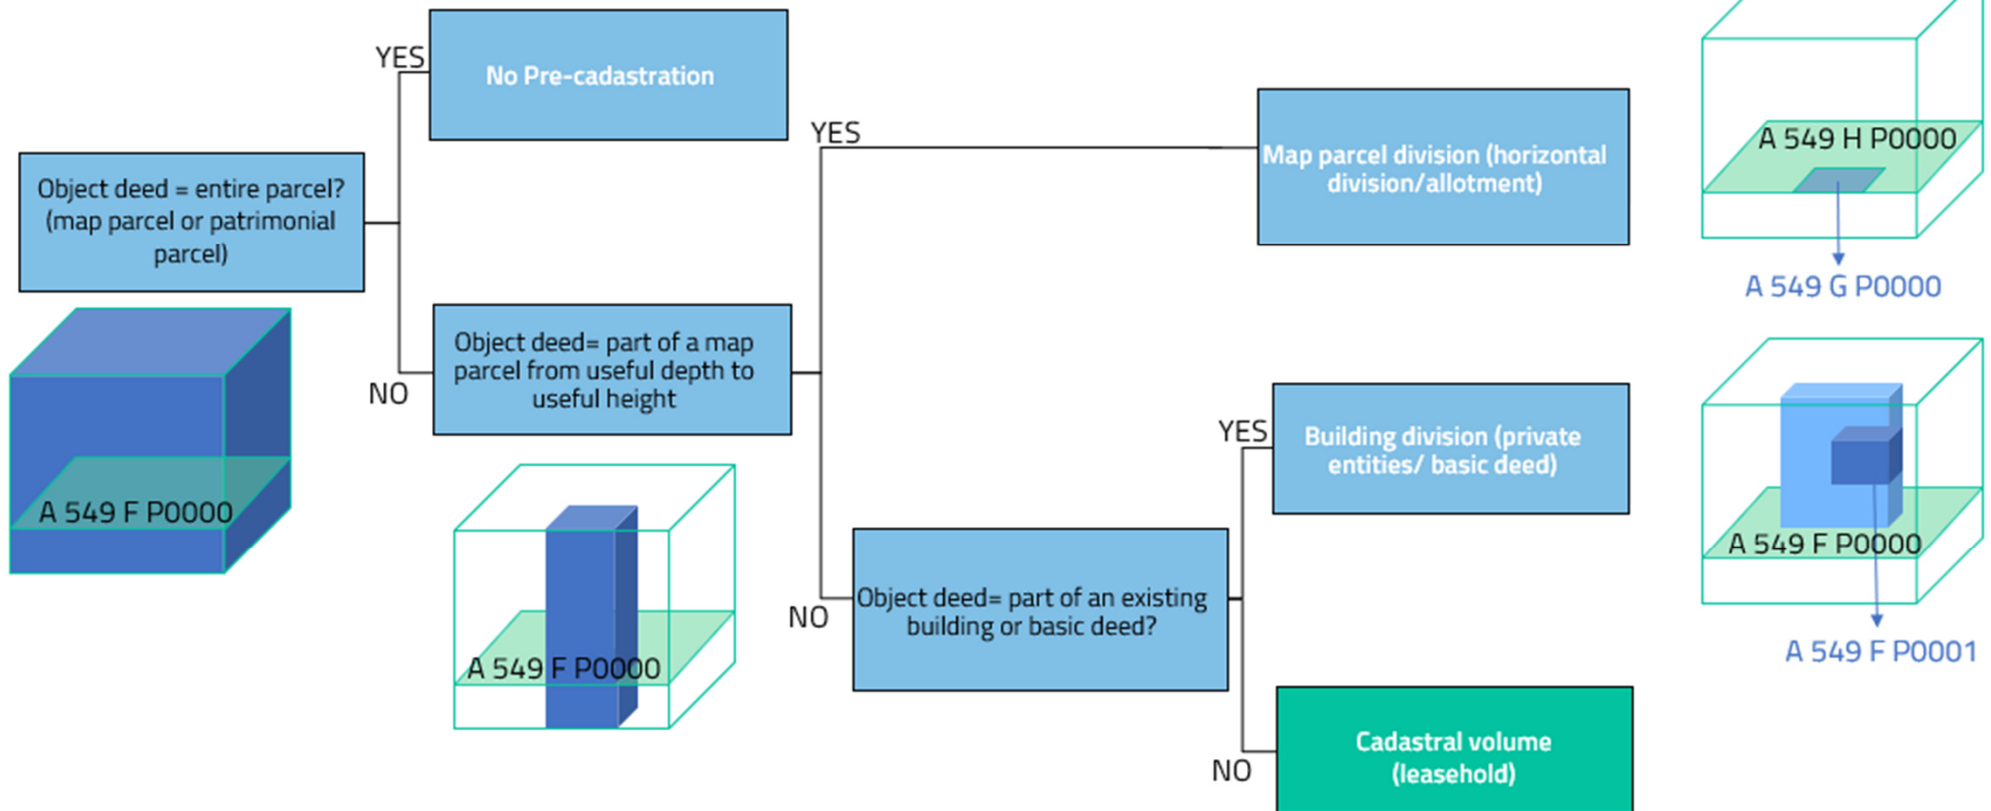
Object deed = entire parcel? (map parcel or patrimonial parcel)

A 549 F P0000

YES

No Pre-cadastration

NO

Object deed= part of a map parcel from useful depth to useful height

A 549 F P0000

YES

Map parcel division (horizontal division/allotment)

A 549 H P0000

A 549 G P0000

NO

Object deed= part of an existing building or basic deed?

YES

Building division (private entities/ basic deed)

A 549 F P0000

A 549 F P0001

NO

Cadastral volume (leasehold)